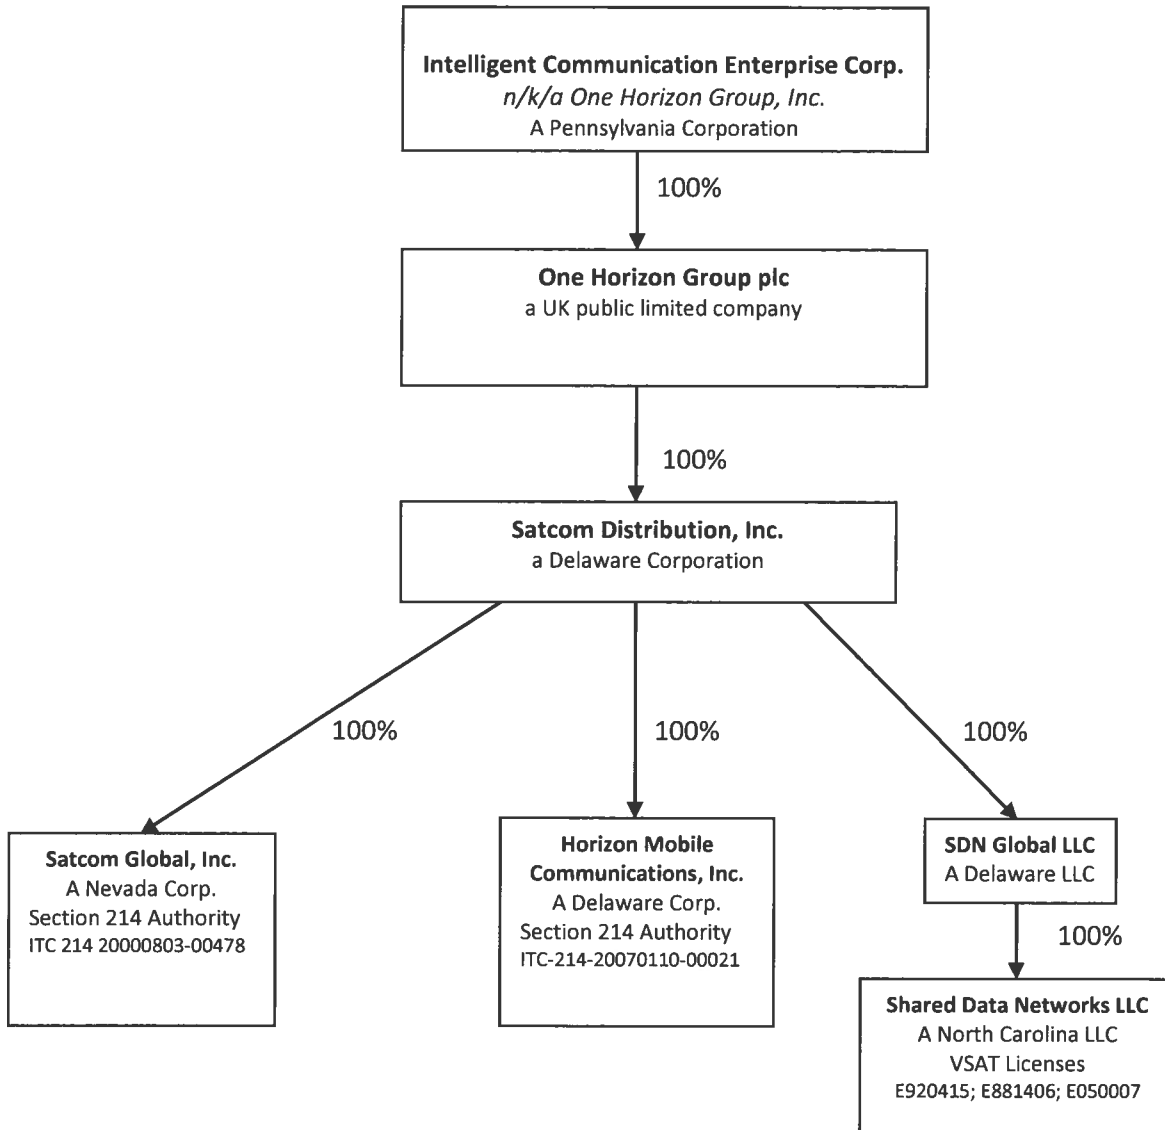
**Intelligent Communication Enterprise Corp.**
*n/k/a One Horizon Group, Inc.*
A Pennsylvania Corporation

100%

**One Horizon Group plc**
a UK public limited company

100%

**Satcom Distribution, Inc.**
a Delaware Corporation

100%

100%

100%

**Satcom Global, Inc.**
A Nevada Corp.
Section 214 Authority
ITC 214 20000803-00478

**Horizon Mobile Communications, Inc.**
A Delaware Corp.
Section 214 Authority
ITC-214-20070110-00021

**SDN Global LLC**
A Delaware LLC

100%

**Shared Data Networks LLC**
A North Carolina LLC
VSAT Licenses
E920415; E881406; E050007